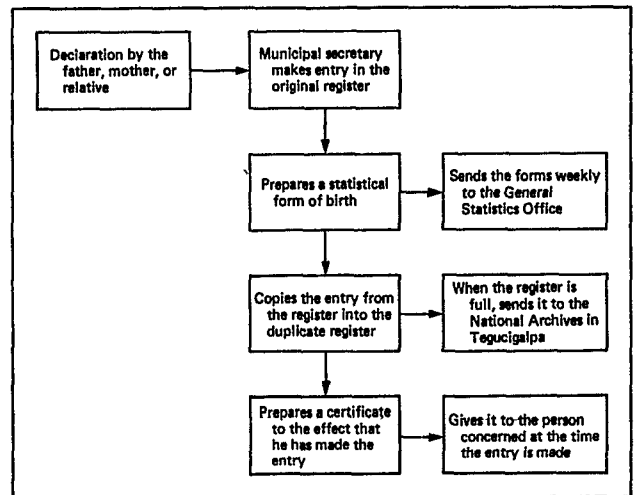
Declaration by the father, mother, or relative

Municipal secretary makes entry in the original register

Prepares a statistical form of birth

Sends the forms weekly to the General Statistics Office

Copies the entry from the register into the duplicate register

When the register is full, sends it to the National Archives in Tegucigalpa

Prepares a certificate to the effect that he has made the entry

Gives it to the person concerned at the time the entry is made